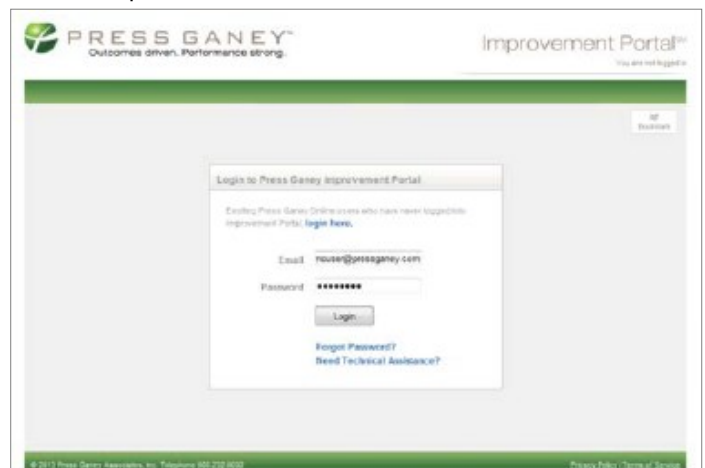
PRESS GANEY™
Outcomes driven. Performance strong.

Improvement Portal℠
You are not logged in

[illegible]

Login to Press Ganey Improvement Portal

Existing Press Ganey Online users who have never logged into Improvement Portal, login here.

Email nouser@pressganey.com
Password •••••••••

Login

Forgot Password?
Need Technical Assistance?

© 2013 Press Ganey Associates, Inc. Telephone 800.232.8032

Privacy Policy | Terms of Service